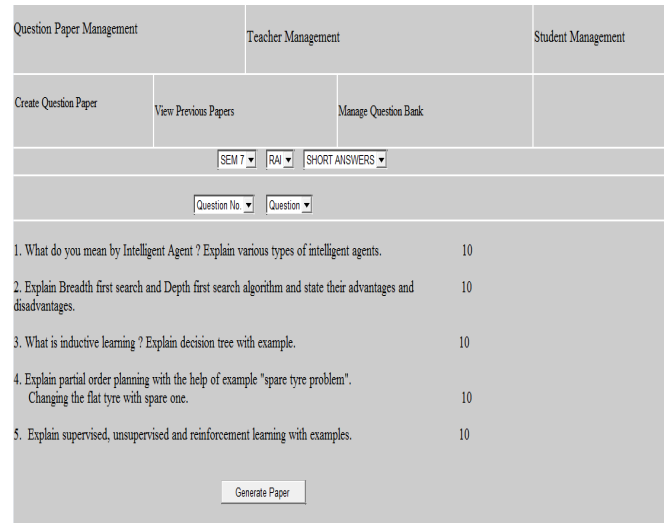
Question Paper Management

Teacher Management

Student Management

Create Question Paper

View Previous Papers

Manage Question Bank

SEM 7 ▾ RAI ▾ SHORT ANSWERS ▾

Question No. ▾ Question ▾

1. What do you mean by Intelligent Agent ? Explain various types of intelligent agents. 10

2. Explain Breadth first search and Depth first search algorithm and state their advantages and disadvantages. 10

3. What is inductive learning ? Explain decision tree with example. 10

4. Explain partial order planning with the help of example "spare tyre problem". Changing the flat tyre with spare one. 10

5. Explain supervised, unsupervised and reinforcement learning with examples. 10

Generate Paper